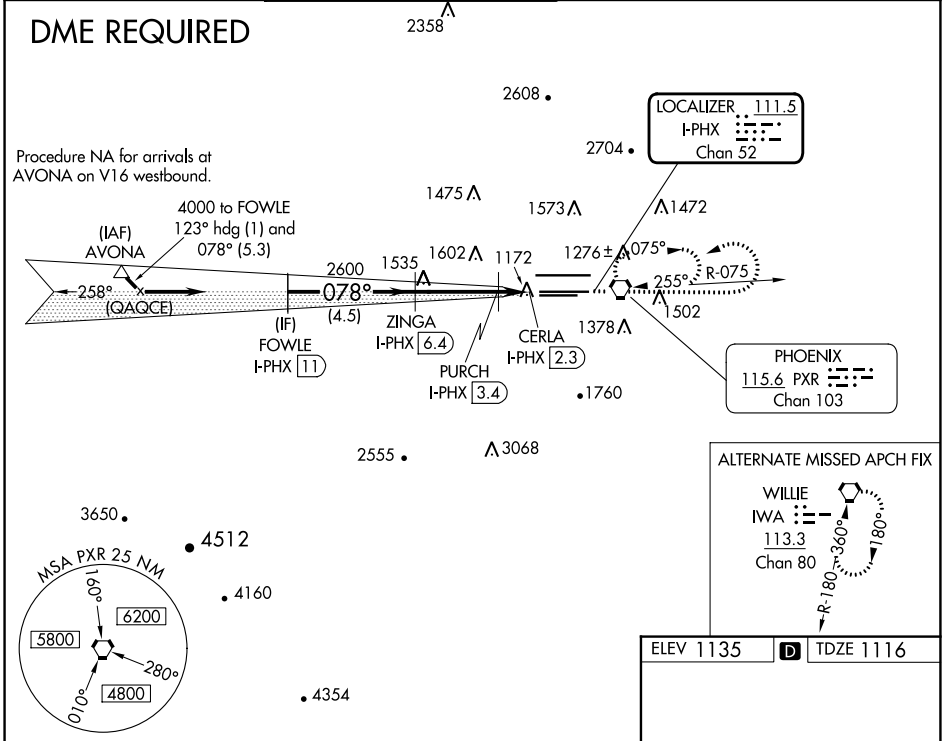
DME REQUIRED

2358

2608

2704

LOCALIZER 111.5
I-PHX
Chan 52

Procedure NA for arrivals at AVONA on V16 westbound.

4000 to FOWLE
123° hdg (1) and
078° (5.3)

1475

1573

1472

(IAF)
AVONA

1602

1172

1276±

075°

2600

1535

258°

078°

255°

R-075

(QAQCE)

(4.5)

1502

(IF)
FOWLE
I-PHX 11

ZINGA
I-PHX 6.4

CERLA
I-PHX 2.3

1378

PURCH
I-PHX 3.4

PHOENIX
115.6 PXR
Chan 103

1760

2555

3068

ALTERNATE MISSED APCH FIX

WILLIE
IWA
113.3
Chan 80

360°

180°

3650

4512

MSA PXR 25 NM

160°

6200

5800

4160

280°

4800

010°

R-180

ELEV 1135

D

TDZE 1116

4354